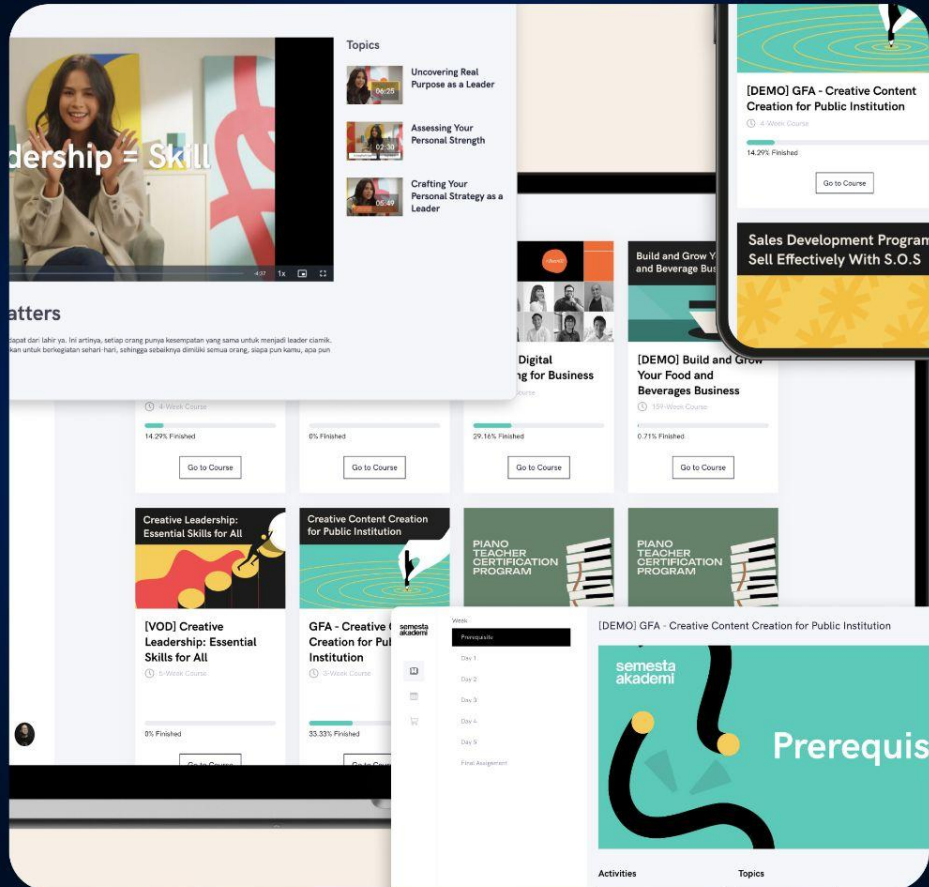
dership = Skill

4:37 1x

Topics

06:25
Uncovering Real Purpose as a Leader

02:30
Assessing Your Personal Strength

05:49
Crafting Your Personal Strategy as a Leader

atters

dapat dari lahir ya. Ini artinya, setiap orang punya kesempatan yang sama untuk menjadi leader ciamik. kan untuk berkegiatan sehari-hari, sehingga sebaiknya dimiliki semua orang, siapa pun kamu, apa pun

[DEMO] GFA - Creative Content Creation for Public Institution
4-Week Course
14.29% Finished
Go to Course

Sales Development Program Sell Effectively With S.O.S

Digital ing for Business
Course

Build and Grow Y and Beverage Bus

[DEMO] Build and Grow Your Food and Beverages Business
104-Week Course

4-Week Course
14.29% Finished
Go to Course

0% Finished
Go to Course

29.16% Finished
Go to Course

0.71% Finished
Go to Course

Creative Leadership: Essential Skills for All

Creative Content Creation for Public Institution

PIANO TEACHER CERTIFICATION PROGRAM

PIANO TEACHER CERTIFICATION PROGRAM

[VOD] Creative Leadership: Essential Skills for All
5-Week Course
0% Finished
Go to Course

GFA - Creative C Creation for Pu Institution
3-Week Course
33.33% Finished
Go to Course

semesta akademi

Week
Prerequisite
Day 1
Day 2
Day 3
Day 4
Day 5
Final Assignment

[DEMO] GFA - Creative Content Creation for Public Institution

semesta akademi

Prerequis

Activities
Topics